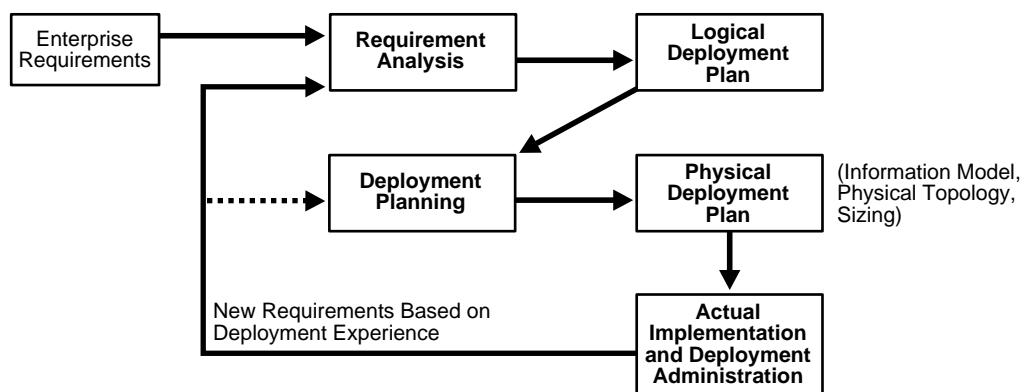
Enterprise Requirements

Requirement Analysis

Logical Deployment Plan

Deployment Planning

Physical Deployment Plan

(Information Model, Physical Topology, Sizing)

New Requirements Based on Deployment Experience

Actual Implementation and Deployment Administration